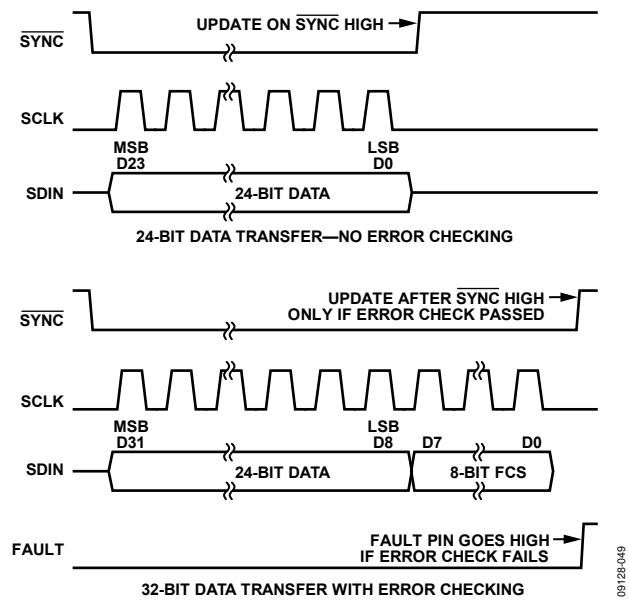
$\overline{\text{SYNC}}$

UPDATE ON $\overline{\text{SYNC}}$ HIGH

SCLK

MSB
D23

LSB
D0

SDIN

24-BIT DATA

24-BIT DATA TRANSFER—NO ERROR CHECKING

$\overline{\text{SYNC}}$

UPDATE AFTER $\overline{\text{SYNC}}$ HIGH
ONLY IF ERROR CHECK PASSED

SCLK

MSB
D31

LSB
D8

D7

D0

SDIN

24-BIT DATA

8-BIT FCS

FAULT

FAULT PIN GOES HIGH
IF ERROR CHECK FAILS

32-BIT DATA TRANSFER WITH ERROR CHECKING

09128-049